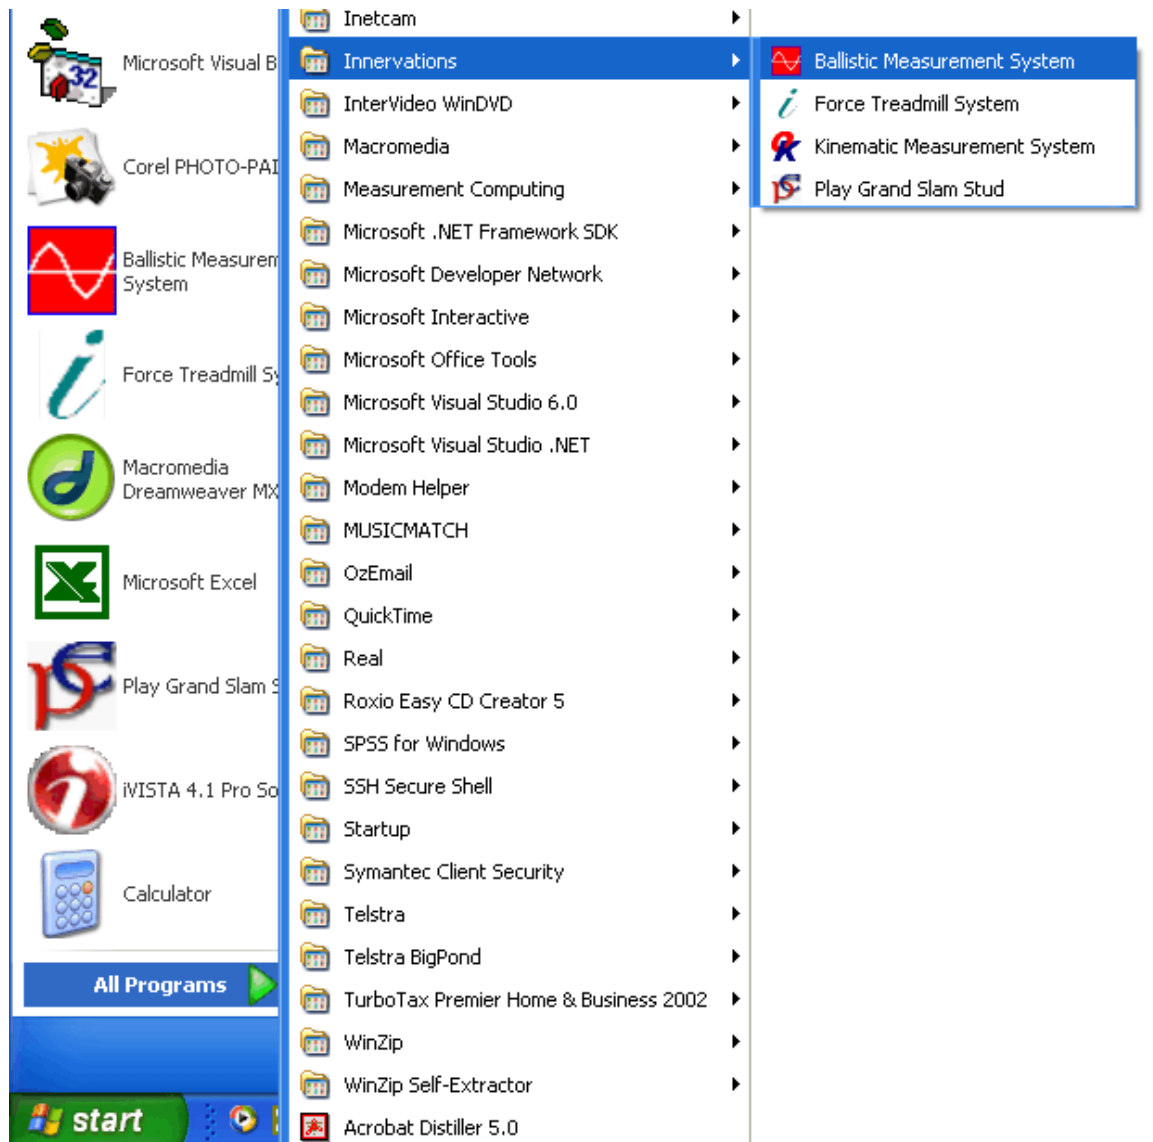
Microsoft Visual B

Corel PHOTO-PAI

Ballistic Measurem System

Force Treadmill Sy

Macromedia Dreamweaver MX

Microsoft Excel

Play Grand Slam S

iVISTA 4.1 Pro So

Calculator

All Programs

start

Inetcam
Innervations
InterVideo WinDVD
Macromedia
Measurement Computing
Microsoft .NET Framework SDK
Microsoft Developer Network
Microsoft Interactive
Microsoft Office Tools
Microsoft Visual Studio 6.0
Microsoft Visual Studio .NET
Modem Helper
MUSICMATCH
OzEmail
QuickTime
Real
Roxio Easy CD Creator 5
SPSS for Windows
SSH Secure Shell
Startup
Symantec Client Security
Telstra
Telstra BigPond
TurboTax Premier Home & Business 2002
WinZip
WinZip Self-Extractor
Acrobat Distiller 5.0

Ballistic Measurement System
Force Treadmill System
Kinematic Measurement System
Play Grand Slam Stud